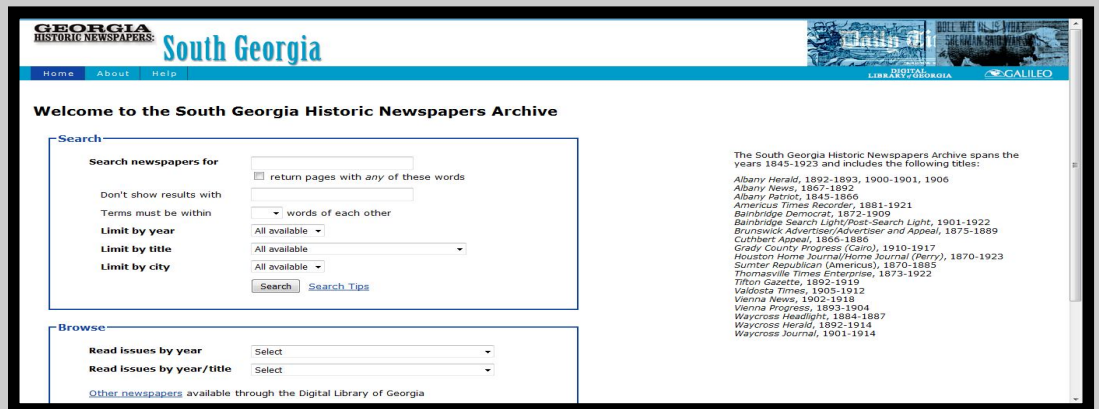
GEORGIA HISTORIC NEWSPAPERS: South Georgia

DIGITAL LIBRARY of GEORGIA GALILEO

Home About Help

Welcome to the South Georgia Historic Newspapers Archive

Search

Search newspapers for

return pages with *any* of these words

Don't show results with

Terms must be within words of each other

Limit by year All available

Limit by title All available

Limit by city All available

Search Search Tips

Browse

Read issues by year Select

Read issues by year/title Select

Other newspapers available through the Digital Library of Georgia

The South Georgia Historic Newspapers Archive spans the years 1845-1923 and includes the following titles:

*Albany Herald*, 1892-1893, 1900-1901, 1906
*Albany News*, 1867-1892
*Albany Patriot*, 1845-1866
*Americus Times Recorder*, 1881-1921
*Bainbridge Democrat*, 1872-1909
*Bainbridge Search Light/Post-Search Light*, 1901-1922
*Brunswick Advertiser/Advertiser and Appeal*, 1875-1889
*Cuthbert Appeal*, 1866-1886
*Grady County Progress (Cairo)*, 1910-1917
*Houston Home Journal/Home Journal (Perry)*, 1870-1923
*Sumter Republican (Americus)*, 1870-1885
*Thomasville Times Enterprise*, 1873-1922
*Tifton Gazette*, 1892-1919
*Valdosta Times*, 1905-1912
*Vienna News*, 1902-1918
*Vienna Progress*, 1893-1904
*Waycross Headlight*, 1884-1887
*Waycross Herald*, 1892-1914
*Waycross Journal*, 1901-1914